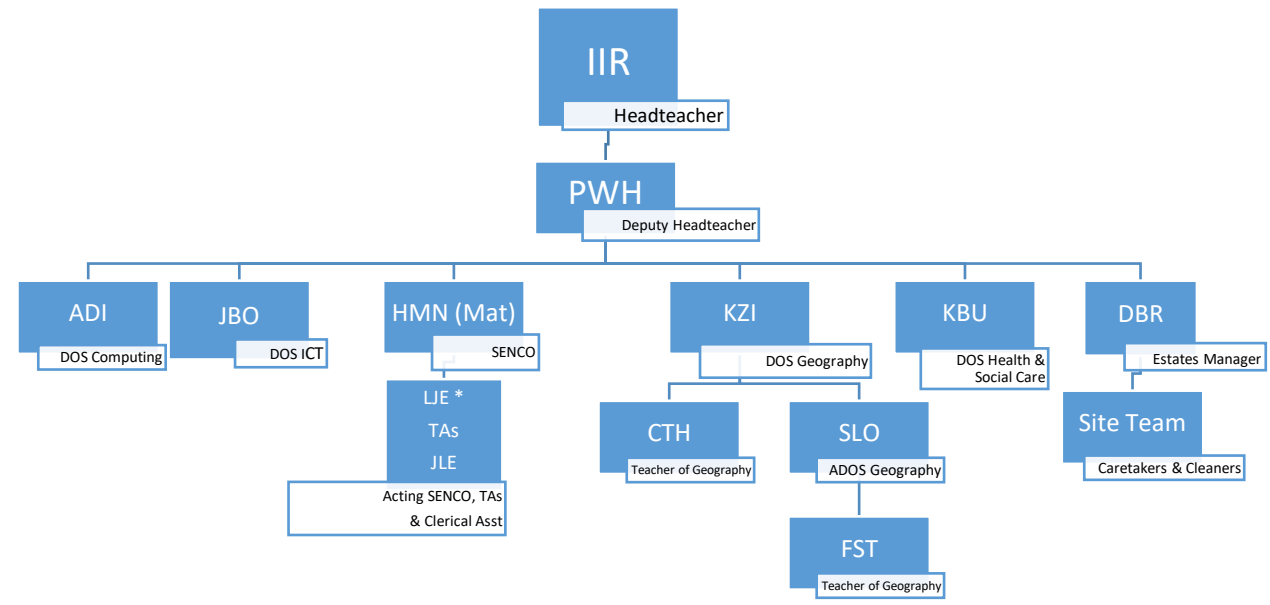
IIR
Headteacher

PWH
Deputy Headteacher

ADI
DOS Computing

JBO
DOS ICT

HMN (Mat)
SENCO

LJE *
TAs
JLE
Acting SENCO, TAs & Clerical Asst

KZI
DOS Geography

CTH
Teacher of Geography

SLO
ADOS Geography

FST
Teacher of Geography

KBU
DOS Health & Social Care

DBR
Estates Manager

Site Team
Caretakers & Cleaners